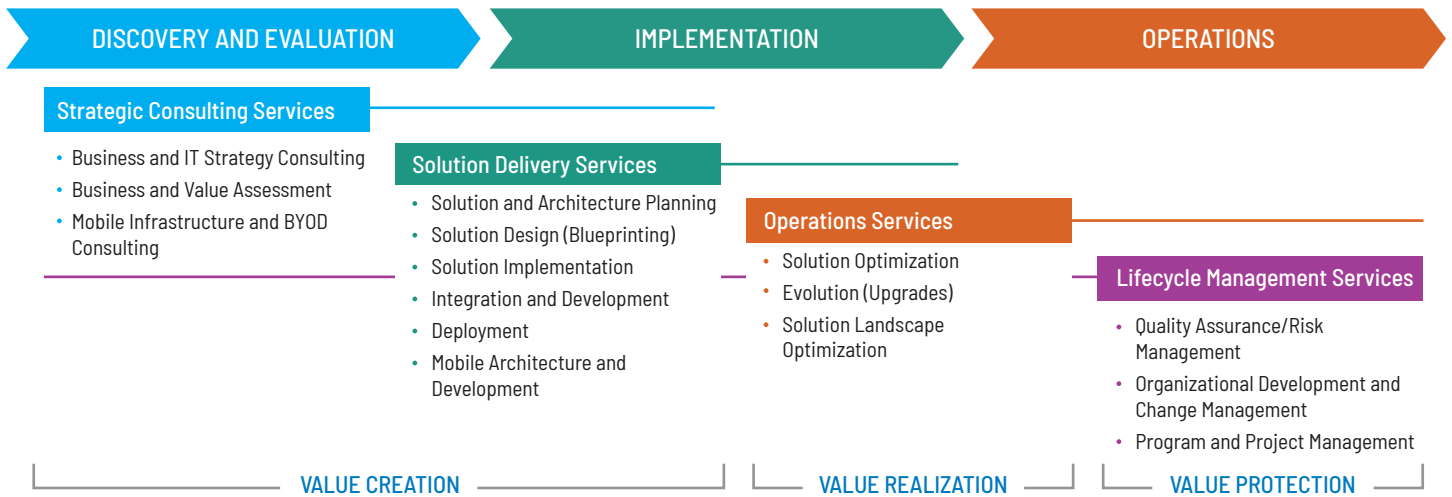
DISCOVERY AND EVALUATION

IMPLEMENTATION

OPERATIONS

Strategic Consulting Services

- Business and IT Strategy Consulting
- Business and Value Assessment
- Mobile Infrastructure and BYOD Consulting

Solution Delivery Services

- Solution and Architecture Planning
- Solution Design (Blueprinting)
- Solution Implementation
- Integration and Development
- Deployment
- Mobile Architecture and Development

Operations Services

- Solution Optimization
- Evolution (Upgrades)
- Solution Landscape Optimization

Lifecycle Management Services

- Quality Assurance/Risk Management
- Organizational Development and Change Management
- Program and Project Management

VALUE CREATION

VALUE REALIZATION

VALUE PROTECTION